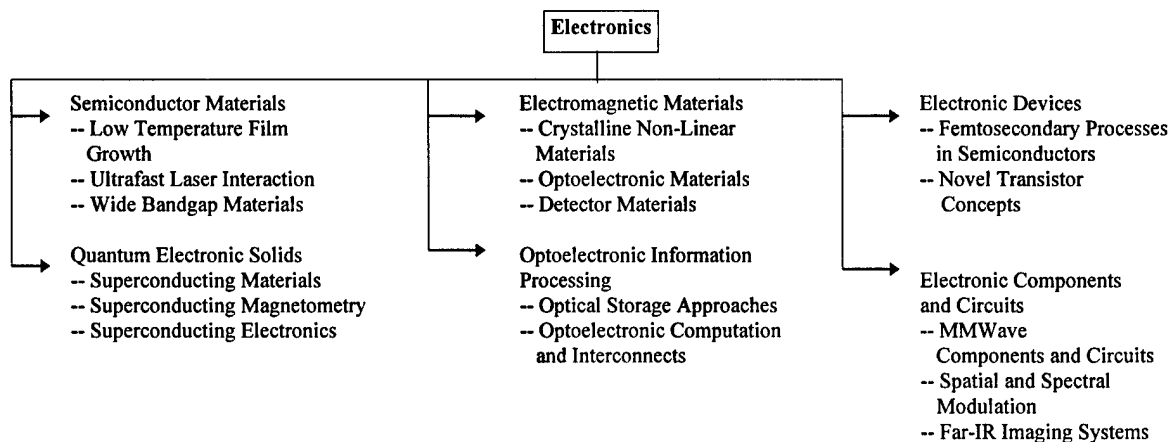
Electronics

Semiconductor Materials
-- Low Temperature Film Growth
-- Ultrafast Laser Interaction
-- Wide Bandgap Materials

Quantum Electronic Solids
-- Superconducting Materials
-- Superconducting Magnetometry
-- Superconducting Electronics

Electromagnetic Materials
-- Crystalline Non-Linear Materials
-- Optoelectronic Materials
-- Detector Materials

Optoelectronic Information Processing
-- Optical Storage Approaches
-- Optoelectronic Computation and Interconnects

Electronic Devices
-- Femtosecondary Processes in Semiconductors
-- Novel Transistor Concepts

Electronic Components and Circuits
-- MMWave Components and Circuits
-- Spatial and Spectral Modulation
-- Far-IR Imaging Systems